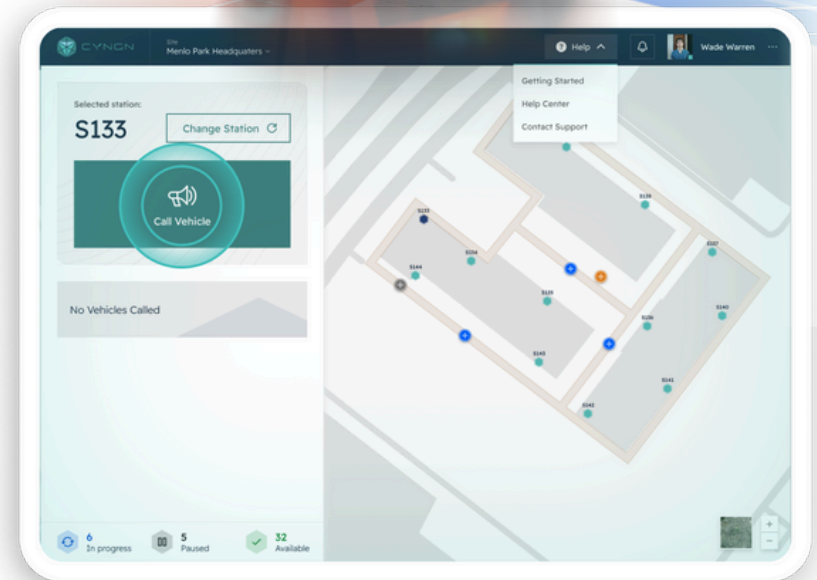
CYNGN

Site
Menlo Park Headquarters

Help

Wade Warren

Getting Started
Help Center
Contact Support

Selected station:
S133
Change Station

Call Vehicle

No Vehicles Called

S133
S134
S144
S139
S137
S135
S136
S140
S143
S141
S142

6
In progress
5
Paused
32
Available

+
−